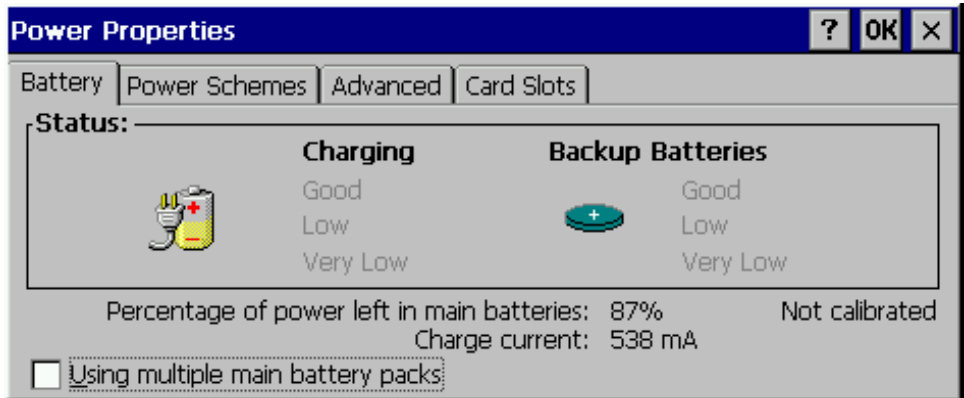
Power Properties

? OK ×

Battery | Power Schemes | Advanced | Card Slots

Status:

Charging
Good
Low
Very Low

Backup Batteries
Good
Low
Very Low

Percentage of power left in main batteries: 87% Not calibrated
Charge current: 538 mA

Using multiple main battery packs